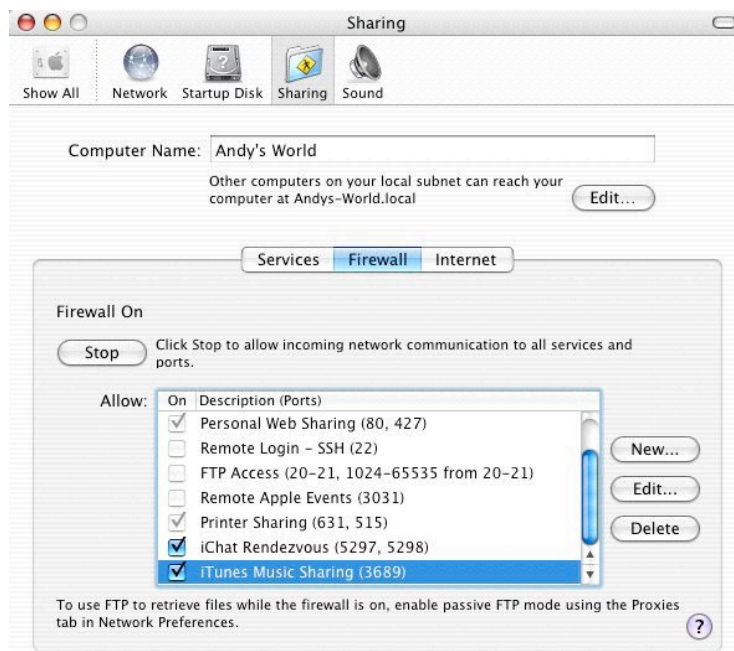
Sharing

Show All Network Startup Disk Sharing Sound

Computer Name: Andy's World

Other computers on your local subnet can reach your computer at Andys-World.local

Edit...

Services Firewall Internet

Firewall On

Stop

Click Stop to allow incoming network communication to all services and ports.

Allow:

| On | Description (Ports) |
|---|---|
| ✓ | Personal Web Sharing (80, 427) |
| | Remote Login - SSH (22) |
| | FTP Access (20-21, 1024-65535 from 20-21) |
| | Remote Apple Events (3031) |
| ✓ | Printer Sharing (631, 515) |
| ✓ | iChat Rendezvous (5297, 5298) |
| ✓ | iTunes Music Sharing (3689) |

New...

Edit...

Delete

To use FTP to retrieve files while the firewall is on, enable passive FTP mode using the Proxies tab in Network Preferences.

?